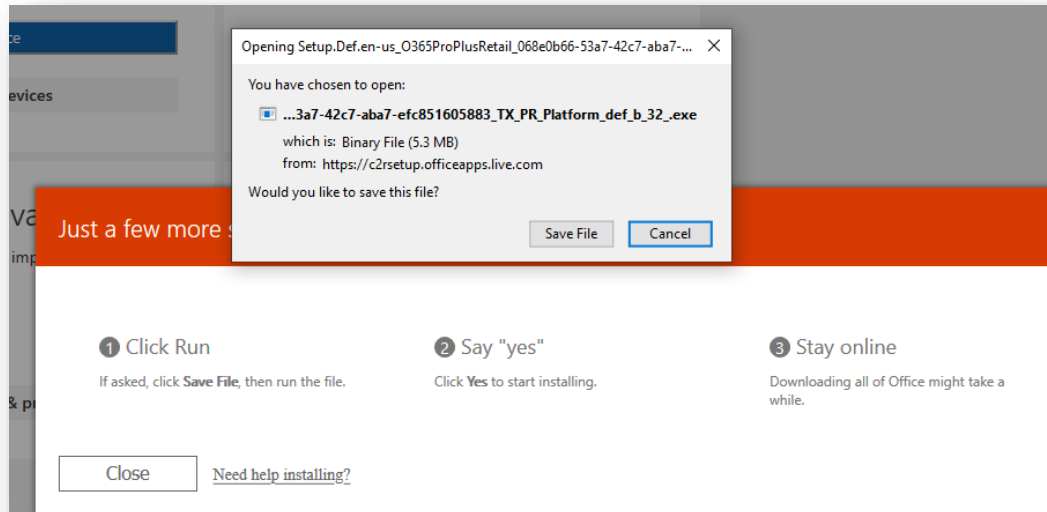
ce

evices

va

imp

& pr

Opening Setup.Def.en-us_O365ProPlusRetail_068e0b66-53a7-42c7-aba7-...

You have chosen to open:

...3a7-42c7-aba7-efc851605883_TX_PR_Platform_def_b_32_.exe

which is: Binary File (5.3 MB)

from: https://c2rsetup.officeapps.live.com

Would you like to save this file?

Save File

Cancel

Just a few more s

1 Click Run

If asked, click **Save File**, then run the file.

2 Say "yes"

Click **Yes** to start installing.

3 Stay online

Downloading all of Office might take a while.

Close

Need help installing?